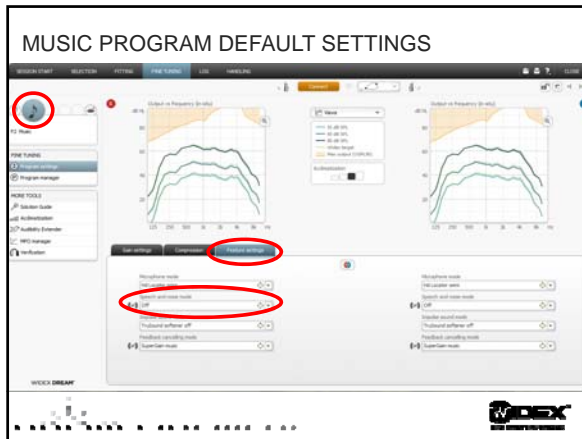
MUSIC PROGRAM DEFAULT SETTINGS

SESSION START SELECTION FITTING FINE TUNING LOG HANDLING CLOSE

Connect

P2 Music

FINE TUNING
Program settings
Program manager

MORE TOOLS
Solution Guide
Acclimatization
Audibility Extender
MP3 manager
Verification

Output vs frequency (in situ)

Output vs frequency (in situ)

Gain settings Compression Feature settings

Microphone mode
Fast Locator omni

Speech and noise mode
Off

Impulse sound mode
Truesound softener off

Feedback cancelling mode
SuperGain music

Microphone mode
Fast Locator omni

Speech and noise mode
Off

Impulse sound mode
Truesound softener off

Feedback cancelling mode
SuperGain music

WIDEX DREAM

WIDEX